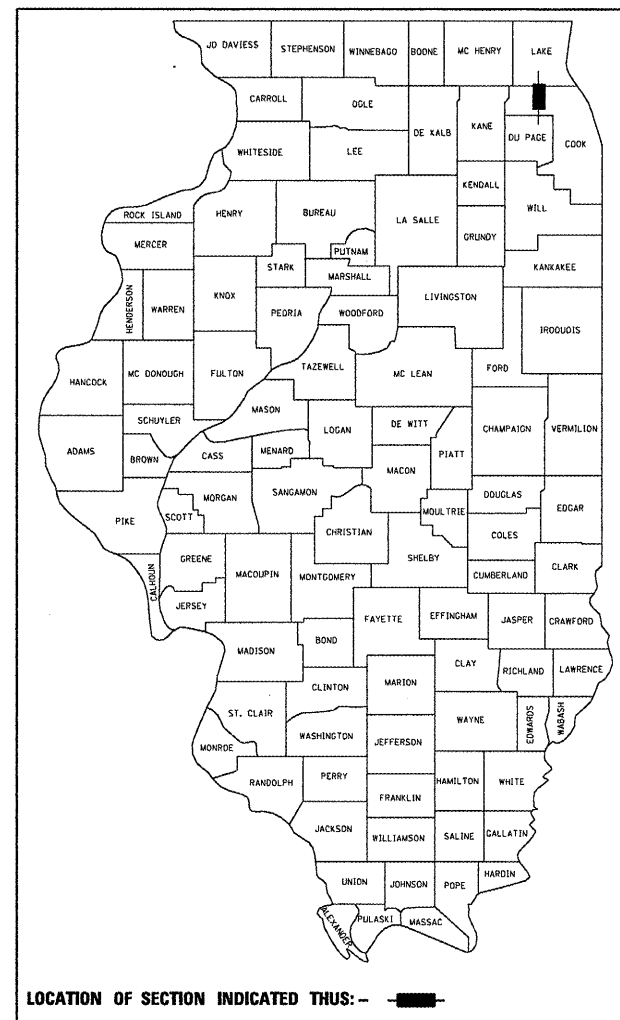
JO DAVIESS
STEPHENSON
WINNEBAGO
BOONE
MC HENRY
LAKE
CARROLL
OGLE
DE KALB
KANE
DU PAGE
COOK
WHITESIDE
LEE
KENDALL
WILL
ROCK ISLAND
HENRY
BUREAU
LA SALLE
GRUNDY
MERCER
PUTNAM
STARK
MARSHALL
KANKAKEE
HENDERSON
WARREN
KNOX
PEORIA
WOODFORD
LIVINGSTON
IROQUOIS
HANCOCK
MC DONOUGH
FULTON
TAZEWELL
MC LEAN
FORD
SCHUYLER
MASON
DE WITT
LOGAN
CHAMPAIGN
VERMILION
ADAMS
BROWN
CASS
MENARD
PIATT
MACON
MORGAN
SANGAMON
DOUGLAS
EDGAR
PIKE
SCOTT
MOULTRIE
CHRISTIAN
COLES
GREENE
MACOUPIN
MONTGOMERY
SHELBY
CLARK
CALHOUN
CUMBERLAND
JERSEY
FAYETTE
EFFINGHAM
JASPER
CRAWFORD
MADISON
BOND
CLAY
RICHLAND
LAWRENCE
MARION
CLINTON
ST. CLAIR
WAYNE
EDWARDS
WABASH
WASHINGTON
MONROE
JEFFERSON
RANDOLPH
PERRY
HAMILTON
WHITE
FRANKLIN
JACKSON
WILLIAMSON
SALINE
GALLATIN
HARDIN
UNION
JOHNSON
POPE
ALEXANDER
PULASKI
MASSAC

LOCATION OF SECTION INDICATED THUS:-